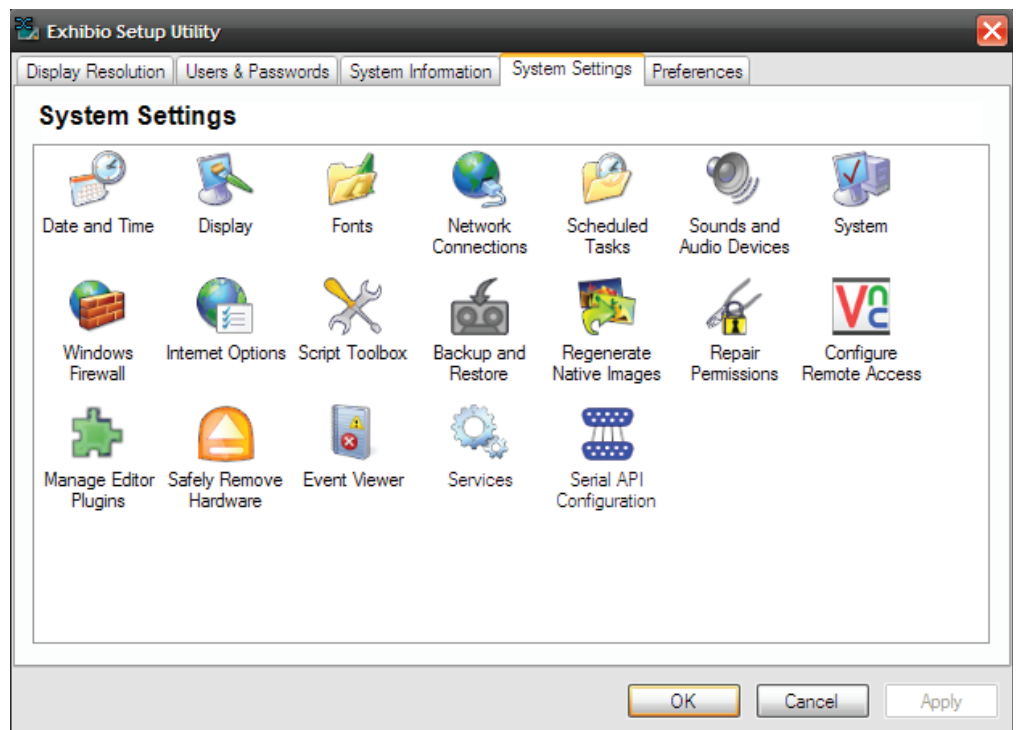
Exhibio Setup Utility

Display Resolution | Users & Passwords | System Information | System Settings | Preferences

System Settings

Date and Time
Display
Fonts
Network Connections
Scheduled Tasks
Sounds and Audio Devices
System

Windows Firewall
Internet Options
Script Toolbox
Backup and Restore
Regenerate Native Images
Repair Permissions
Configure Remote Access

Manage Editor Plugins
Safely Remove Hardware
Event Viewer
Services
Serial API Configuration

OK
Cancel
Apply